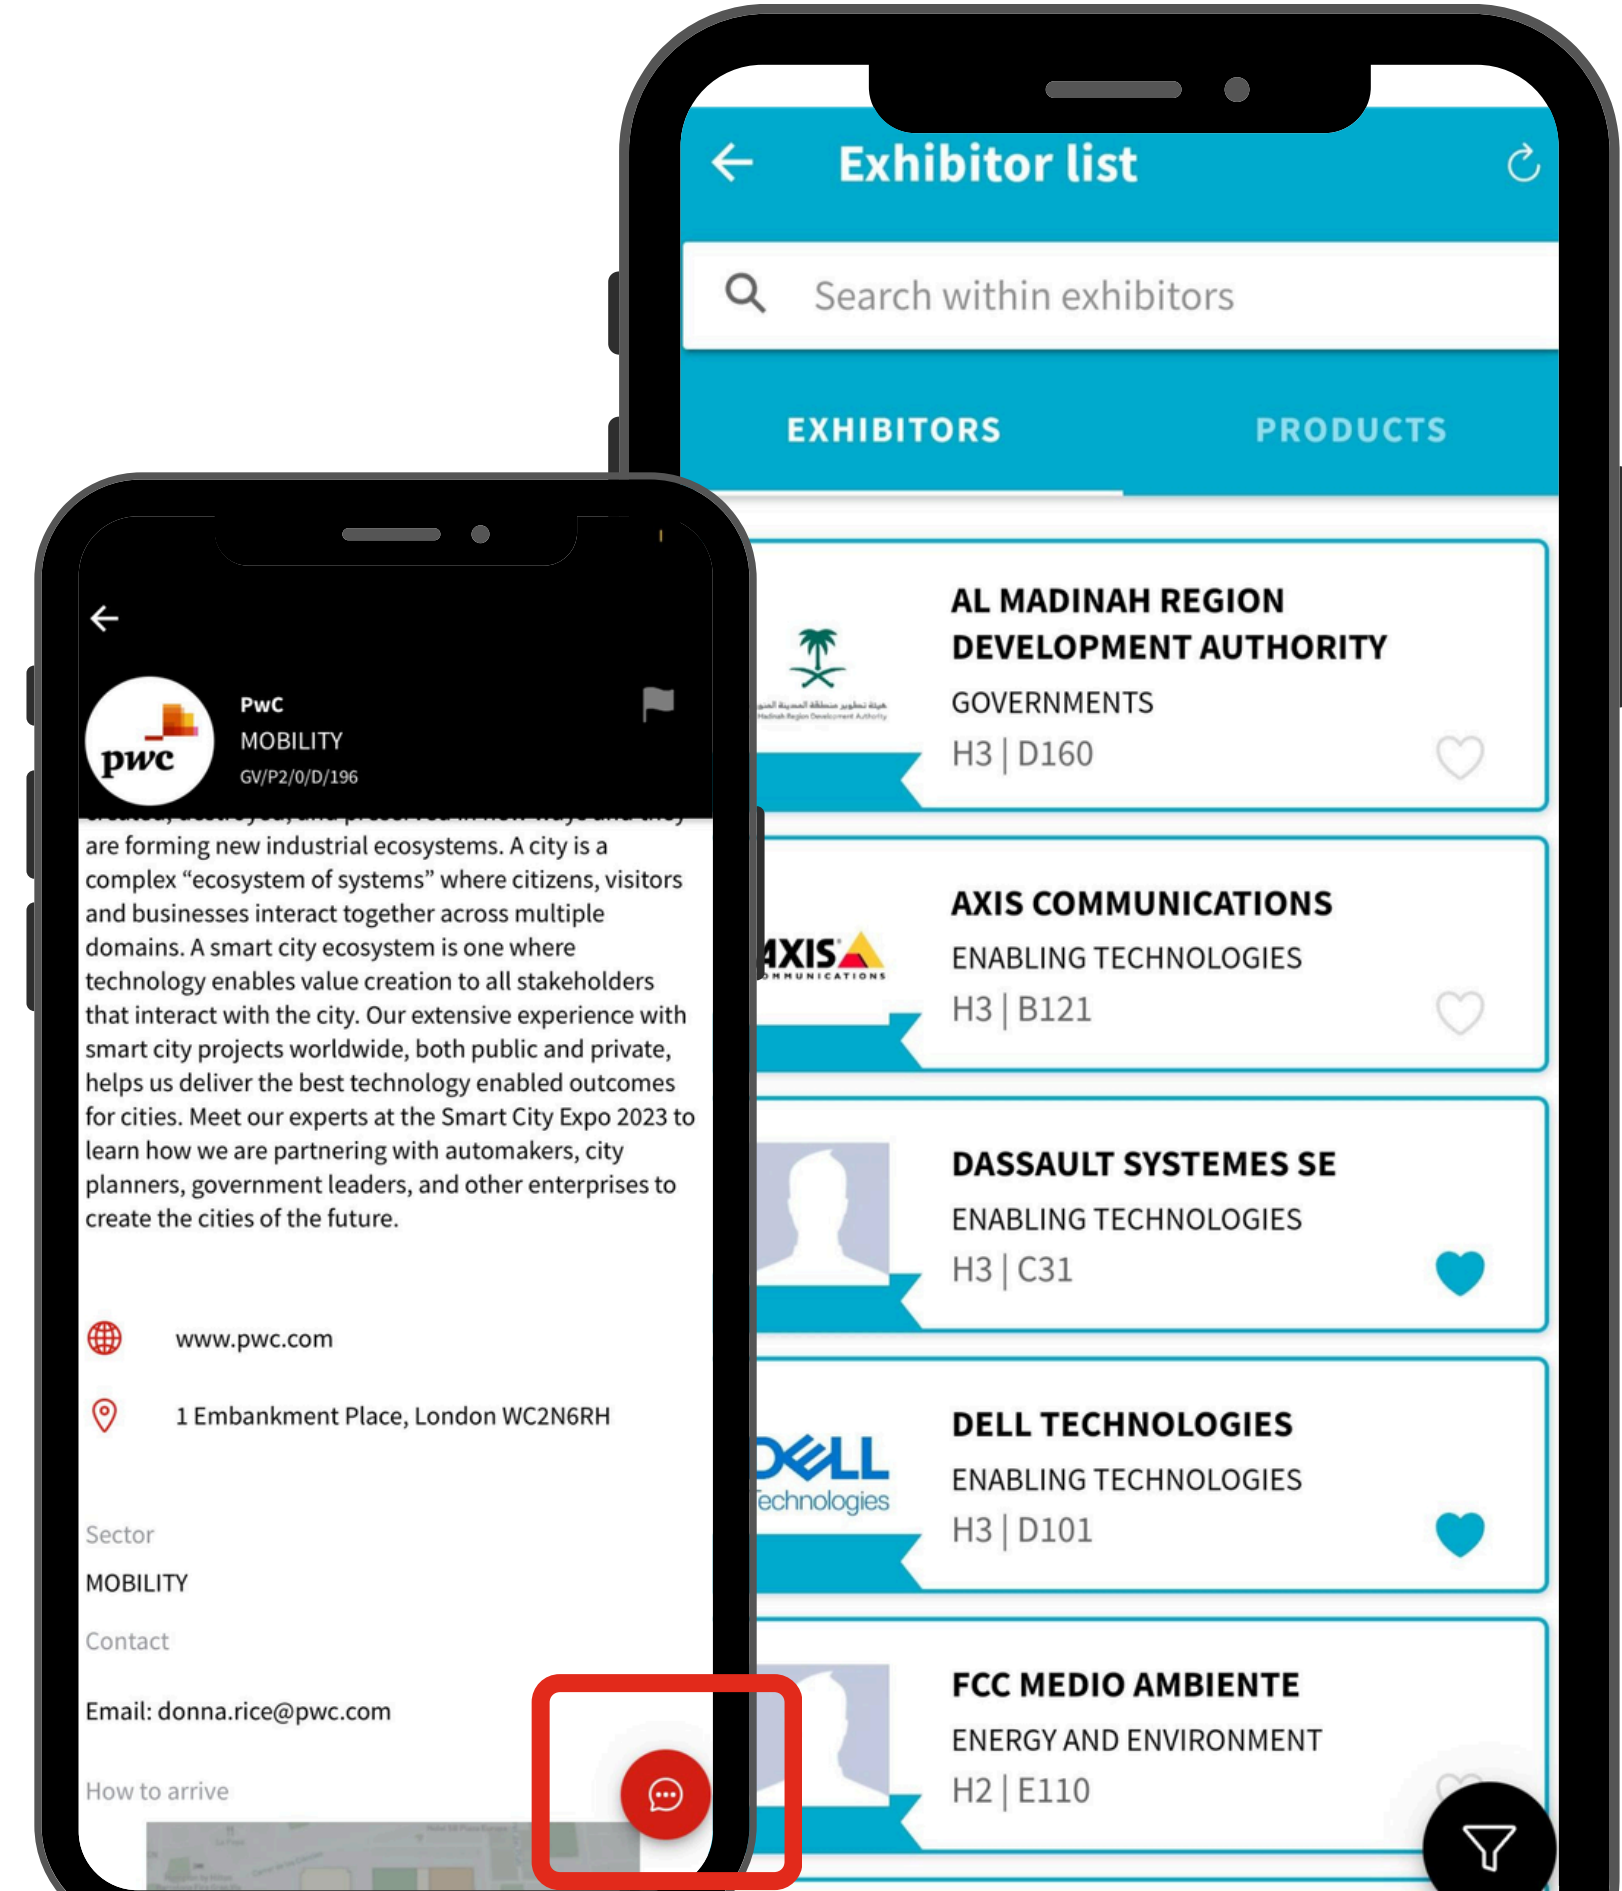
Exhibitor list

Search within exhibitors

EXHIBITORS

PRODUCTS

AL MADINAH REGION DEVELOPMENT AUTHORITY
GOVERNMENTS
H3 | D160

AXIS COMMUNICATIONS
ENABLING TECHNOLOGIES
H3 | B121

DASSAULT SYSTEMES SE
ENABLING TECHNOLOGIES
H3 | C31

DELL TECHNOLOGIES
ENABLING TECHNOLOGIES
H3 | D101

FCC MEDIO AMBIENTE
ENERGY AND ENVIRONMENT
H2 | E110

PwC
MOBILITY
GV/P2/0/D/196

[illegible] are forming new industrial ecosystems. A city is a complex “ecosystem of systems” where citizens, visitors and businesses interact together across multiple domains. A smart city ecosystem is one where technology enables value creation to all stakeholders that interact with the city. Our extensive experience with smart city projects worldwide, both public and private, helps us deliver the best technology enabled outcomes for cities. Meet our experts at the Smart City Expo 2023 to learn how we are partnering with automakers, city planners, government leaders, and other enterprises to create the cities of the future.

www.pwc.com

1 Embankment Place, London WC2N6RH

Sector
MOBILITY

Contact

Email: donna.rice@pwc.com

How to arrive